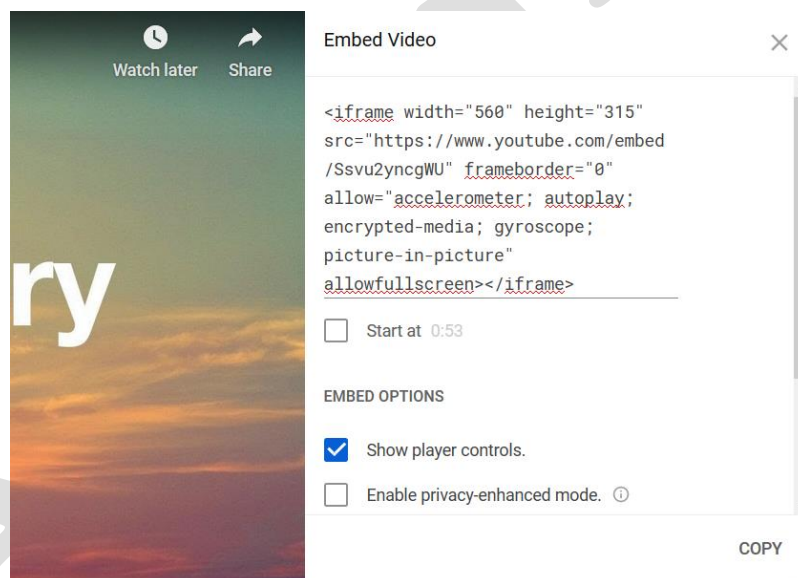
Watch later Share

ry

Embed Video

<iframe width="560" height="315" src="https://www.youtube.com/embed/Ssvu2yncgWU" frameborder="0" allow="accelerometer; autoplay; encrypted-media; gyroscope; picture-in-picture" allowfullscreen></iframe>

Start at 0:53

EMBED OPTIONS

Show player controls.

Enable privacy-enhanced mode.

COPY